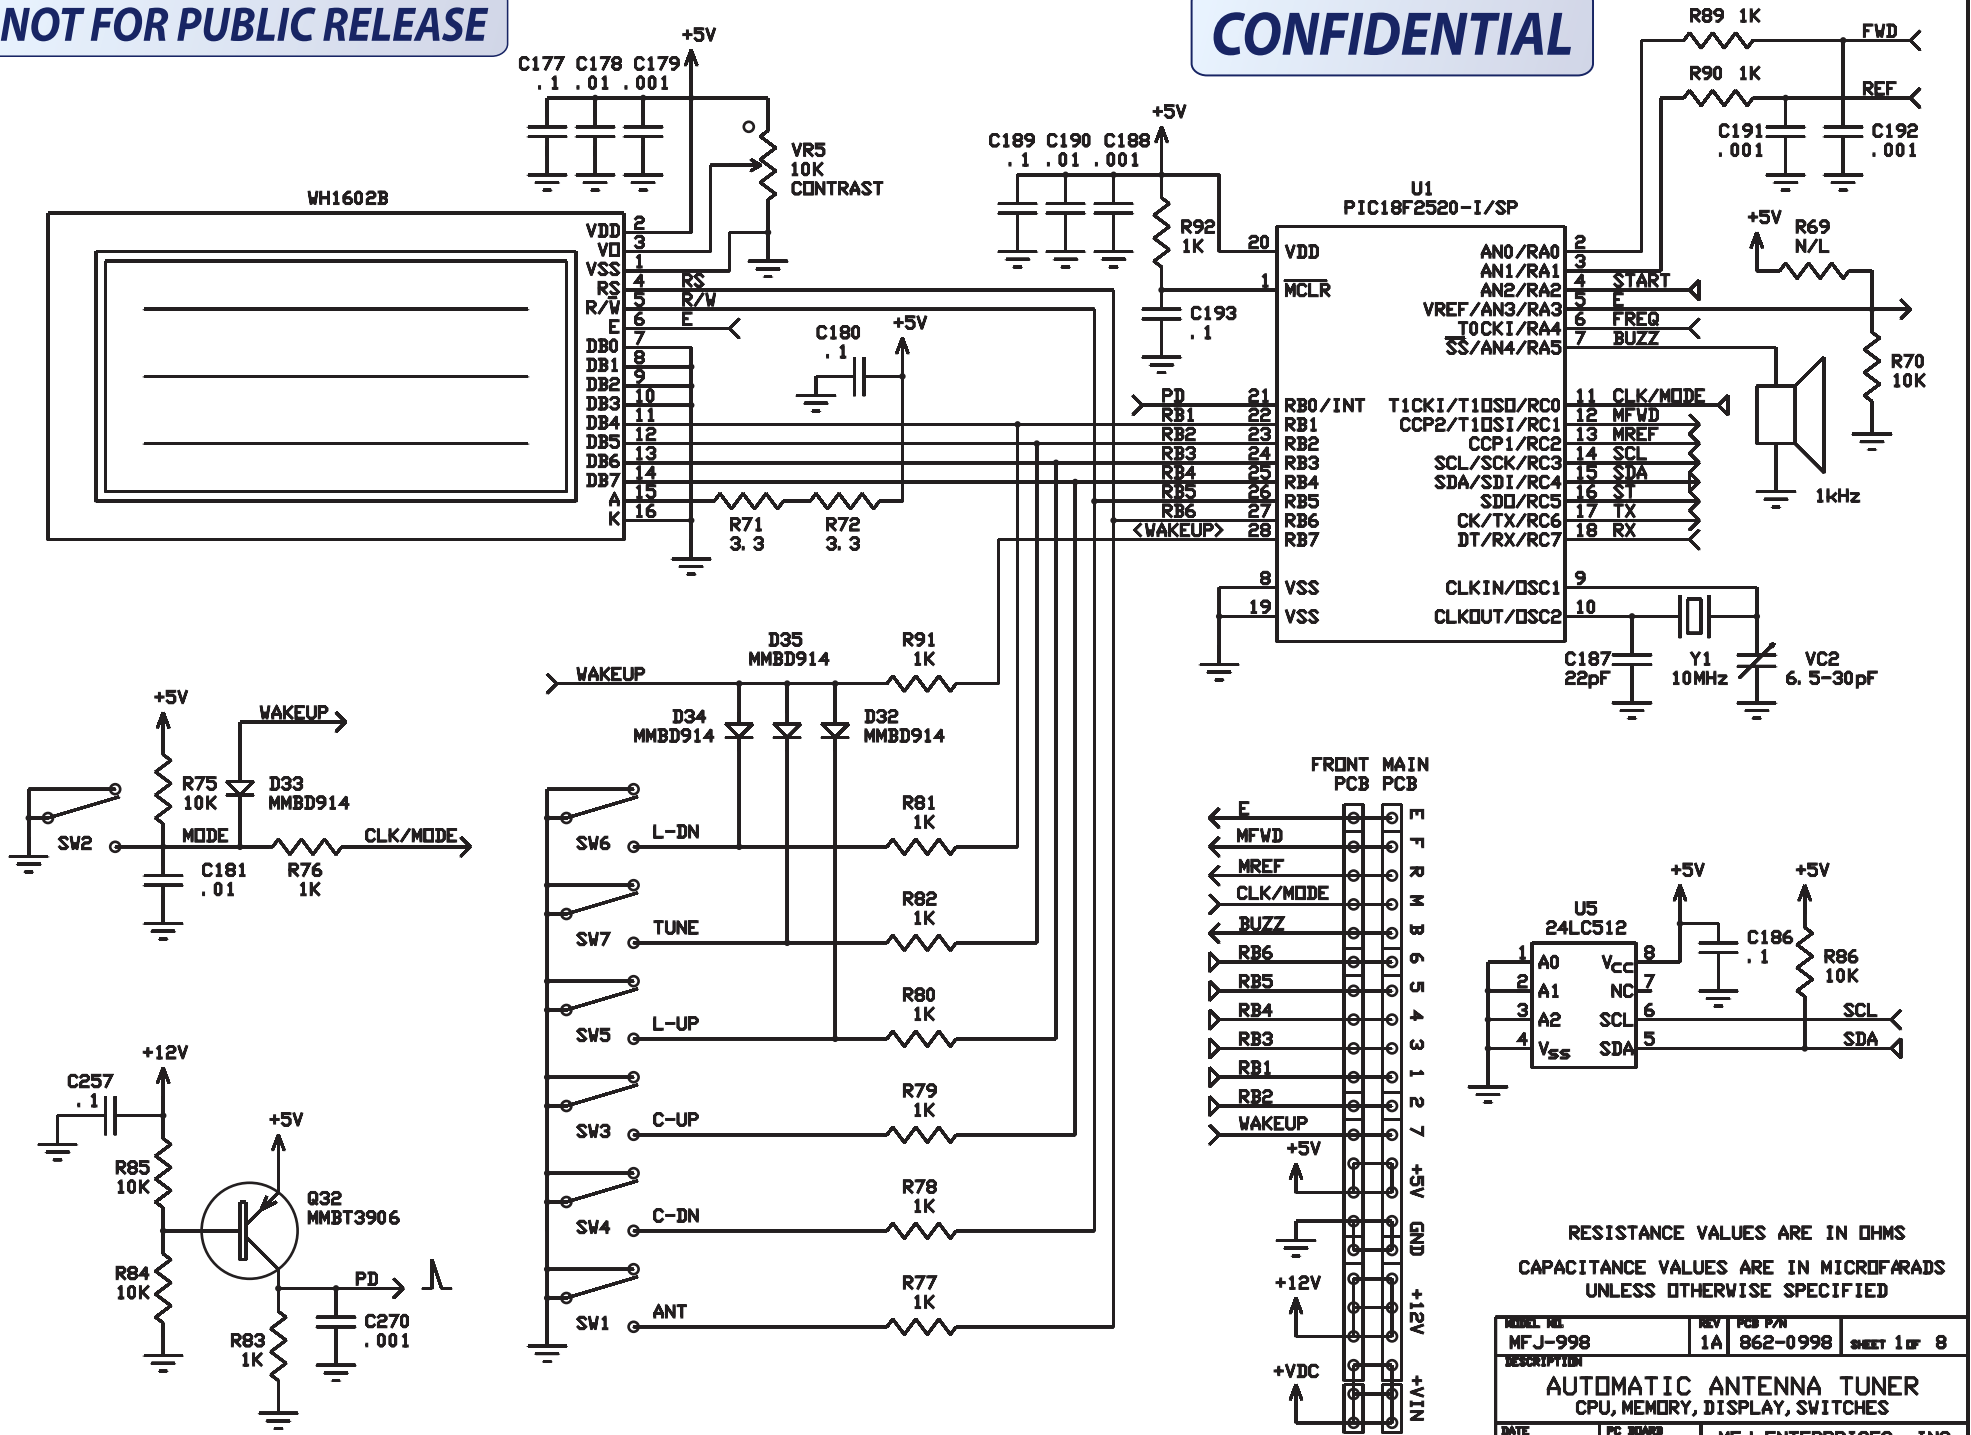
NOT FOR PUBLIC RELEASE

CONFIDENTIAL

+5V
C177 C178 C179
.1 .01 .001

VR5
10K
CONTRAST

WH1602B
VDD 2
VO 3
VSS 1
RS 4
R/W 5
E 6
DB0 7
DB1 8
DB2 9
DB3 10
DB4 11
DB5 12
DB6 13
DB7 14
A 15
K 16

RS
R/W
E

C180
.1
+5V

R71
3.3
R72
3.3

+5V
C189 C190 C188
.1 .01 .001

R92
1K

C193
.1

U1
PIC18F2520-I/SP
20 VDD
1 MCLR
PD 21 RB0/INT
RB1 22 RB1
RB2 23 RB2
RB3 24 RB3
RB4 25 RB4
RB5 26 RB5
RB6 27 RB6
<WAKEUP> 28 RB7
8 VSS
19 VSS

AN0/RA0 2
AN1/RA1 3
AN2/RA2 4 START
VREF/AN3/RA3 5 E
T0CKI/RA4 6 FREQ
SS/AN4/RA5 7 BUZZ
T1CKI/T1OSO/RC0 11 CLK/MODE
CCP2/T1OSI/RC1 12 MFWD
CCP1/RC2 13 MREF
SCL/SCK/RC3 14 SCL
SDA/SDI/RC4 15 SDA
SDO/RC5 16 ST
CK/TX/RC6 17 TX
DT/RX/RC7 18 RX
CLKIN/OSC1 9
CLKOUT/OSC2 10

R89 1K
FWD
R90 1K
REF
C191
.001
C192
.001

+5V
R69
N/L
R70
10K
1kHz

C187
22pF
Y1
10MHz
VC2
6.5-30pF

D35
MMBD914
R91
1K
WAKEUP
D34
MMBD914
D32
MMBD914

+5V
WAKEUP
R75
10K
D33
MMBD914
SW2
MODE
CLK/MODE
R76
1K
C181
.01

SW6 L-DN
R81
1K
SW7 TUNE
R82
1K
SW5 L-UP
R80
1K
SW3 C-UP
R79
1K
SW4 C-DN
R78
1K
SW1 ANT
R77
1K

+12V
C257
.1
R85
10K
+5V
Q32
MMBT3906
R84
10K
PD
R83
1K
C270
.001

FRONT MAIN
PCB PCB
E E
MFWD F
MREF R
CLK/MODE M
BUZZ B
RB6 6
RB5 5
RB4 4
RB3 3
RB1 1
RB2 2
WAKEUP 7
+5V +5V
GND
+12V +12V
+VDC +VIN

U5
24LC512
1 A0
2 A1
3 A2
4 VSS
VCC 8
NC 7
SCL 6
SDA 5
+5V
+5V
C186
.1
R86
10K
SCL
SDA

RESISTANCE VALUES ARE IN OHMS

CAPACITANCE VALUES ARE IN MICROFARADS
UNLESS OTHERWISE SPECIFIED

MODEL NO.
MFJ-998
REV
1A
PCB P/N
862-0998
SHEET 1 OF 8
DESCRIPTION
AUTOMATIC ANTENNA TUNER
CPU, MEMORY, DISPLAY, SWITCHES
DATE
PC BOARD
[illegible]